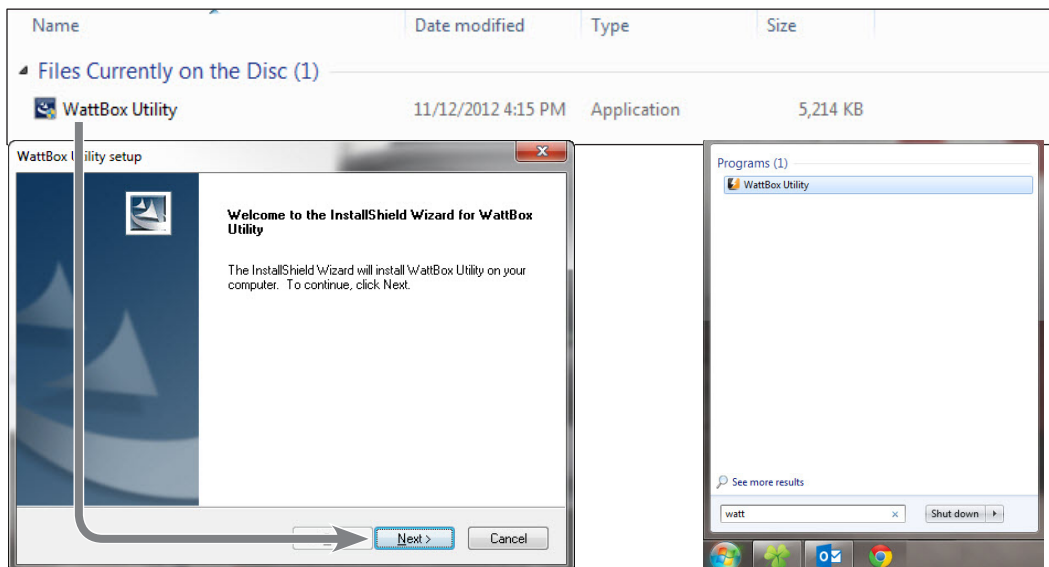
| Name | Date modified | Type | Size |
|---|---|---|---|
| Files Currently on the Disc (1) | | | |
| WattBox Utility | 11/12/2012 4:15 PM | Application | 5,214 KB |

WattBox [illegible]tility setup

Welcome to the InstallShield Wizard for WattBox Utility

The InstallShield Wizard will install WattBox Utility on your computer. To continue, click Next.

Next >
Cancel

Programs (1)
WattBox Utility

See more results

watt
Shut down